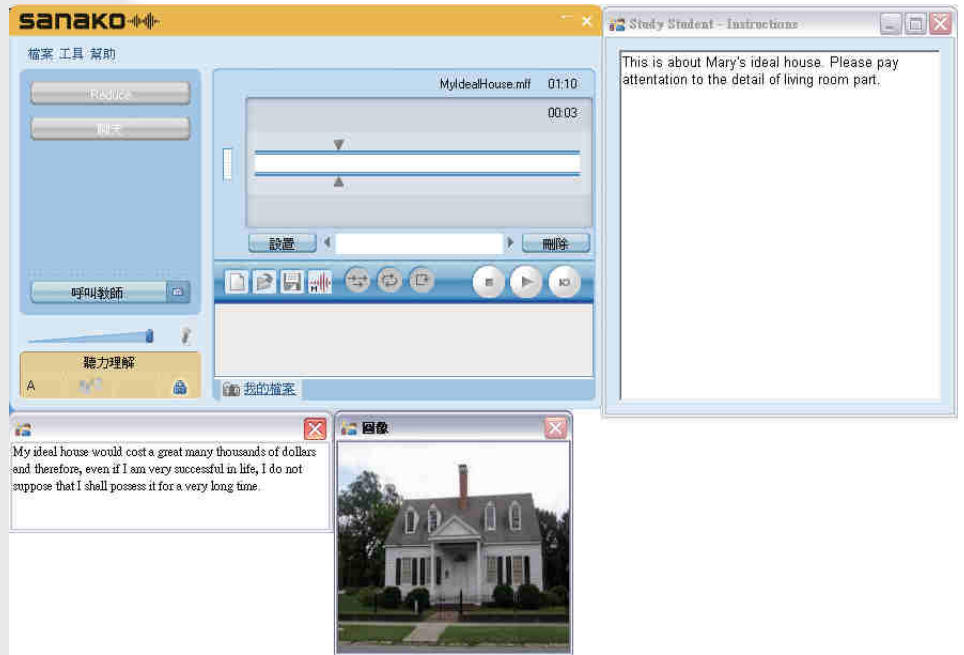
sanako

檔案 工具 幫助

Reduce

聊天

呼叫教師

聽力理解

A

MyIdealHouse.mff 01:10

00:03

設置

刪除

我的檔案

Study Student - Instructions

This is about Mary's ideal house. Please pay attentation to the detail of living room part.

My ideal house would cost a great many thousands of dollars and therefore, even if I am very successful in life, I do not suppose that I shall possess it for a very long time.

圖像